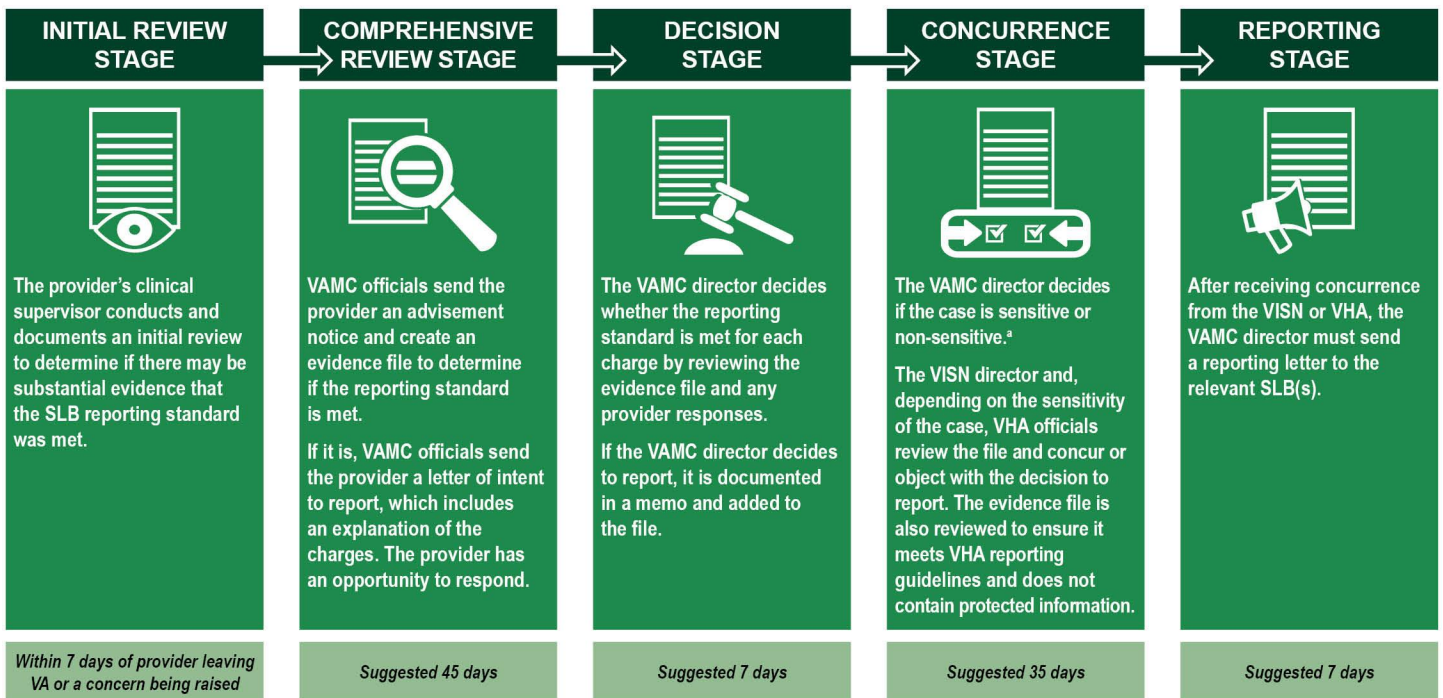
INITIAL REVIEW STAGE

The provider's clinical supervisor conducts and documents an initial review to determine if there may be substantial evidence that the SLB reporting standard was met.

Within 7 days of provider leaving VA or a concern being raised

COMPREHENSIVE REVIEW STAGE

VAMC officials send the provider an advisement notice and create an evidence file to determine if the reporting standard is met.

If it is, VAMC officials send the provider a letter of intent to report, which includes an explanation of the charges. The provider has an opportunity to respond.

Suggested 45 days

DECISION STAGE

The VAMC director decides whether the reporting standard is met for each charge by reviewing the evidence file and any provider responses.

If the VAMC director decides to report, it is documented in a memo and added to the file.

Suggested 7 days

CONCURRENCE STAGE

The VAMC director decides if the case is sensitive or non-sensitive.$^a$

The VISN director and, depending on the sensitivity of the case, VHA officials review the file and concur or object with the decision to report. The evidence file is also reviewed to ensure it meets VHA reporting guidelines and does not contain protected information.

Suggested 35 days

REPORTING STAGE

After receiving concurrence from the VISN or VHA, the VAMC director must send a reporting letter to the relevant SLB(s).

Suggested 7 days